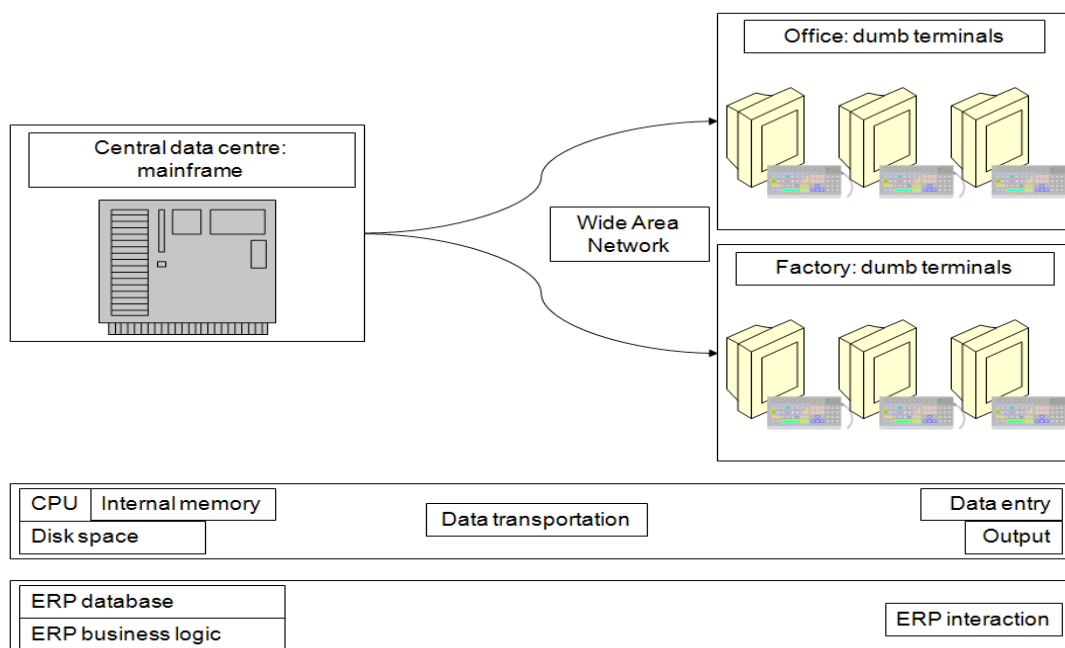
Central data centre: mainframe

Wide Area Network

Office: dumb terminals

Factory: dumb terminals

CPU

Internal memory

Disk space

Data transportation

Data entry

Output

ERP database

ERP business logic

ERP interaction